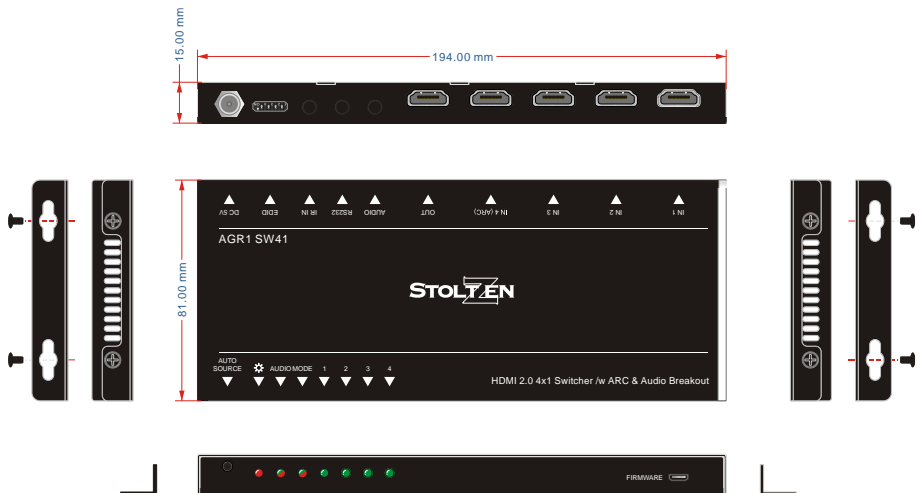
15.00 mm

194.00 mm

DC 5V EDID IR IN RS232 AUDIO OUT IN 4 (ARC) IN 3 IN 2 IN 1

AGR1 SW41

STOLTZEN

81.00 mm

AUTO SOURCE

AUDIO MODE 1 2 3 4

HDMI 2.0 4x1 Switcher /w ARC & Audio Breakout

FIRMWARE